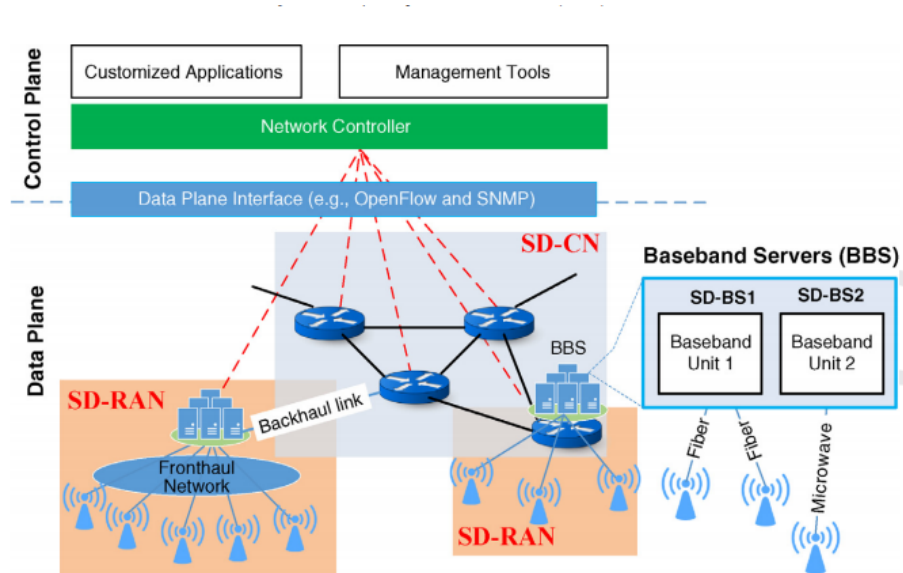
Control Plane

Customized Applications

Management Tools

Network Controller

Data Plane Interface (e.g., OpenFlow and SNMP)

Data Plane

SD-CN

Baseband Servers (BBS)

SD-BS1

SD-BS2

Baseband Unit 1

Baseband Unit 2

BBS

SD-RAN

Backhaul link

Fronthaul Network

Fiber

Fiber

Microwave

SD-RAN